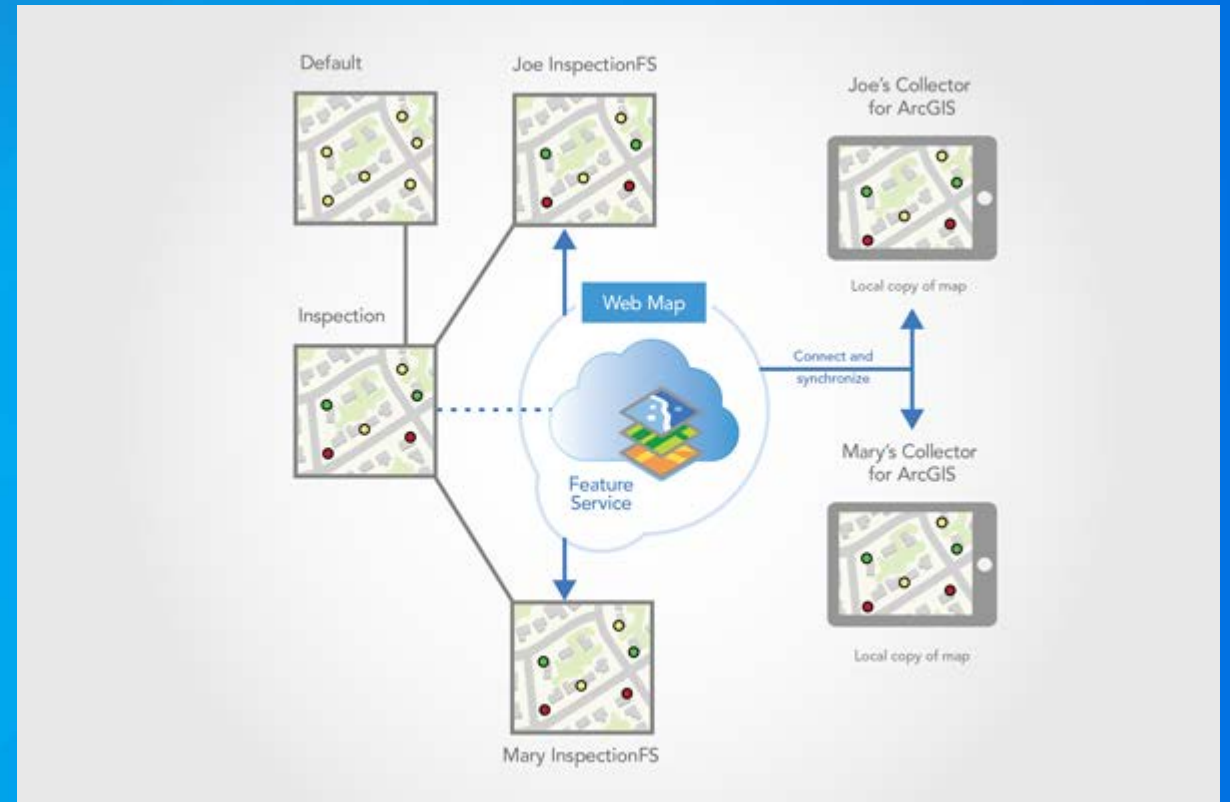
Default

Joe InspectionFS

Joe's Collector for ArcGIS

Local copy of map

Web Map

Inspection

Connect and synchronize

Feature Service

Mary's Collector for ArcGIS

Local copy of map

Mary InspectionFS